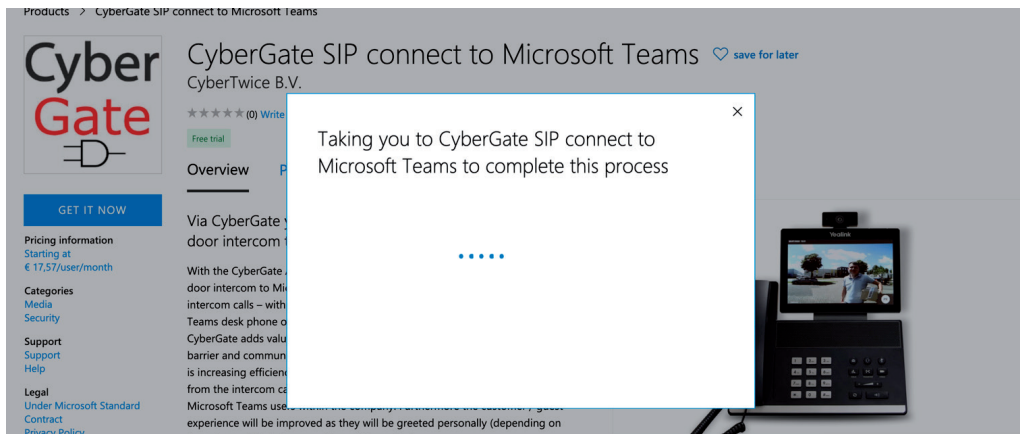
Products > CyberGate SIP connect to Microsoft Teams

Cyber Gate

CyberGate SIP connect to Microsoft Teams save for later

CyberTwice B.V.

★★★★★ (0) Write

Free trial

Overview P

GET IT NOW

Pricing information
Starting at
€ 17,57/user/month

Categories
Media
Security

Support
Support
Help

Legal
Under Microsoft Standard Contract
Privacy Policy

Via CyberGate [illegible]
door intercom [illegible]

With the CyberGate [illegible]
door intercom to Mi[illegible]
intercom calls – with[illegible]
Teams desk phone o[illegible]
CyberGate adds valu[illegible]
barrier and commun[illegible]
is increasing efficienc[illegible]
from the intercom ca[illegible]
Microsoft Teams use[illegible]
experience will be improved as they will be greeted personally (depending on

×

Taking you to CyberGate SIP connect to Microsoft Teams to complete this process

Yealink